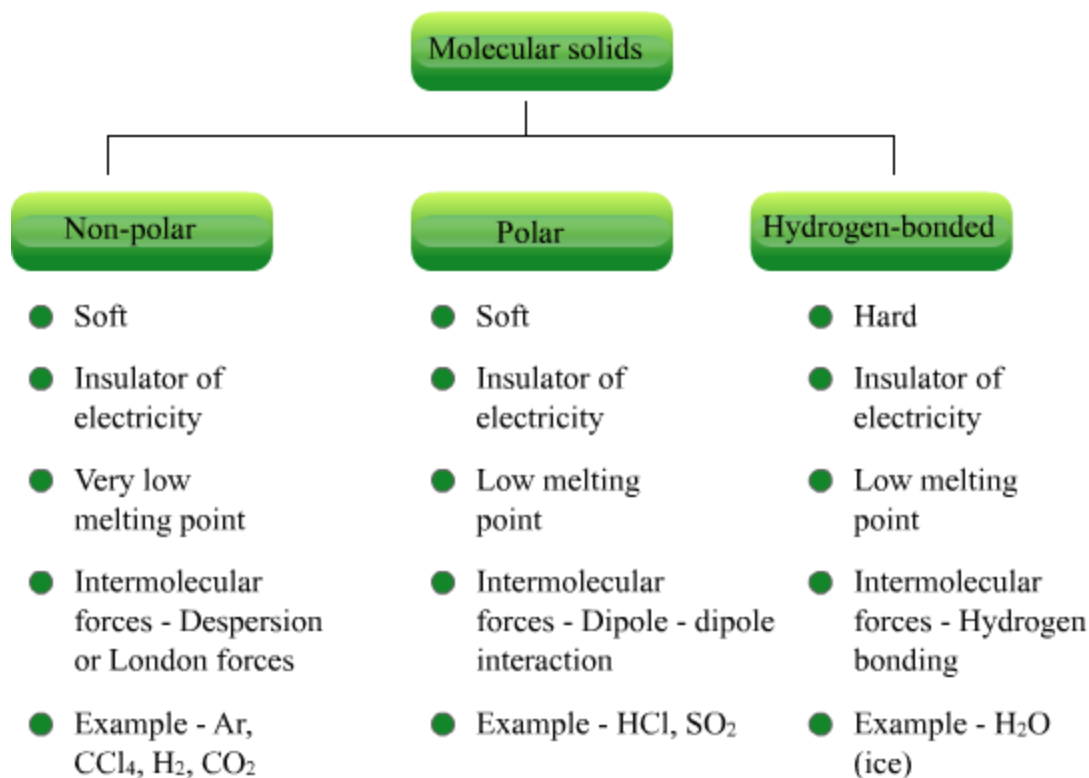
Molecular solids

Non-polar

- Soft
- Insulator of electricity
- Very low melting point
- Intermolecular forces - Despersion or London forces
- Example - Ar, $CCl_4$, $H_2$, $CO_2$

Polar

- Soft
- Insulator of electricity
- Low melting point
- Intermolecular forces - Dipole - dipole interaction
- Example - HCl, $SO_2$

Hydrogen-bonded

- Hard
- Insulator of electricity
- Low melting point
- Intermolecular forces - Hydrogen bonding
- Example - $H_2O$ (ice)